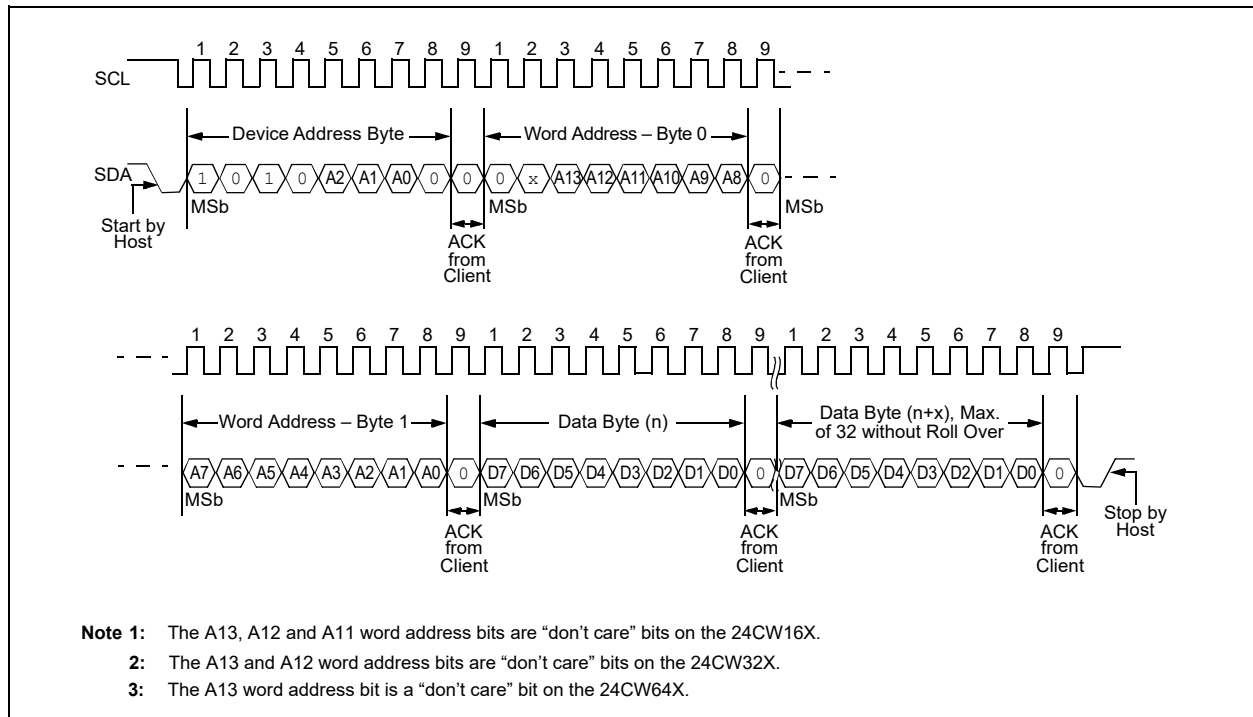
1 2 3 4 5 6 7 8 9 1 2 3 4 5 6 7 8 9

SCL

Device Address Byte

Word Address – Byte 0

SDA

1 0 1 0 A2 A1 A0 0 0 0 x A13 A12 A11 A10 A9 A8 0

Start by Host

MSb

MSb

MSb

ACK from Client

ACK from Client

1 2 3 4 5 6 7 8 9 1 2 3 4 5 6 7 8 9 1 2 3 4 5 6 7 8 9

Word Address – Byte 1

Data Byte (n)

Data Byte (n+x), Max. of 32 without Roll Over

A7 A6 A5 A4 A3 A2 A1 A0 0 D7 D6 D5 D4 D3 D2 D1 D0 0 D7 D6 D5 D4 D3 D2 D1 D0 0

MSb

MSb

MSb

ACK from Client

ACK from Client

ACK from Client

Stop by Host

**Note 1:** The A13, A12 and A11 word address bits are “don’t care” bits on the 24CW16X.

**2:** The A13 and A12 word address bits are “don’t care” bits on the 24CW32X.

**3:** The A13 word address bit is a “don’t care” bit on the 24CW64X.